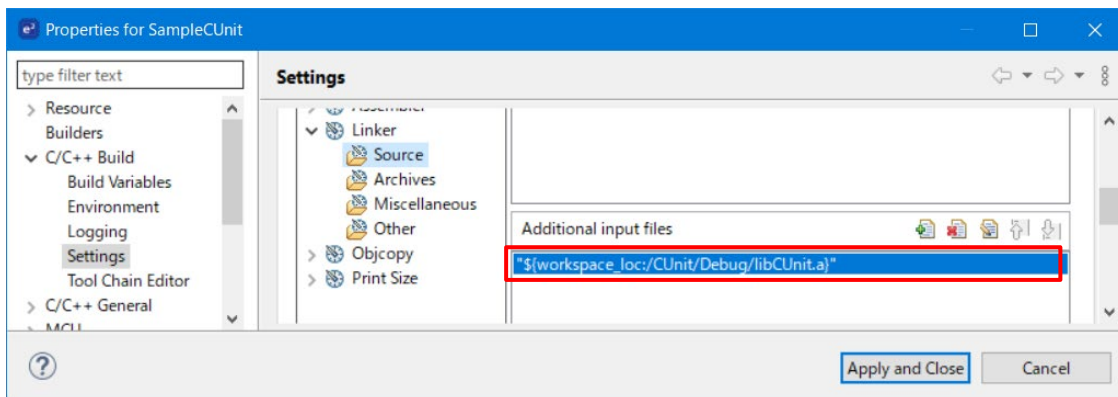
Properties for SampleCUnit

type filter text

Resource
Builders
C/C++ Build
Build Variables
Environment
Logging
Settings
Tool Chain Editor
C/C++ General
MCU

Settings

Assembler
Linker
Source
Archives
Miscellaneous
Other
Objcopy
Print Size

Additional input files

"${workspace_loc:/CUnit/Debug/libCUnit.a}"

?

Apply and Close

Cancel